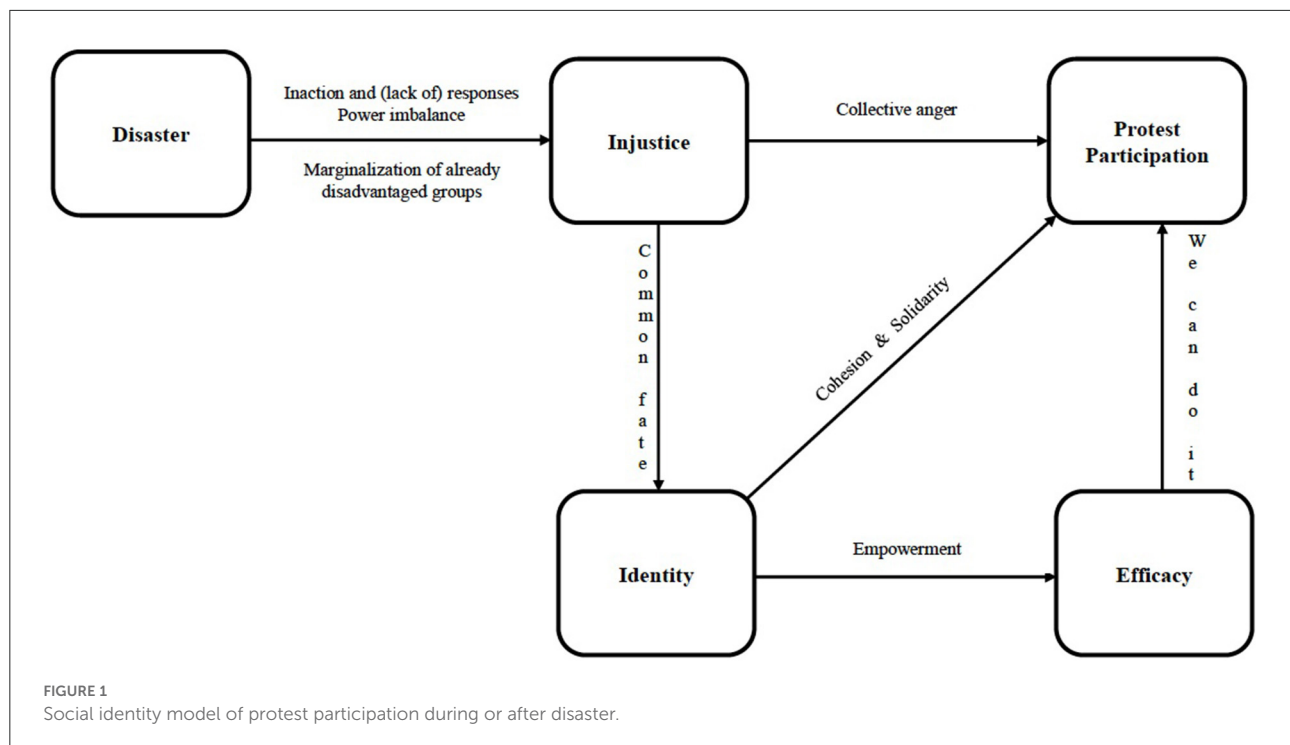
Disaster

Inaction and (lack of) responses
Power imbalance

Marginalization of already disadvantaged groups

Injustice

Collective anger

Protest Participation

Common fate

Cohesion & Solidarity

We can do it

Identity

Empowerment

Efficacy

FIGURE 1
Social identity model of protest participation during or after disaster.